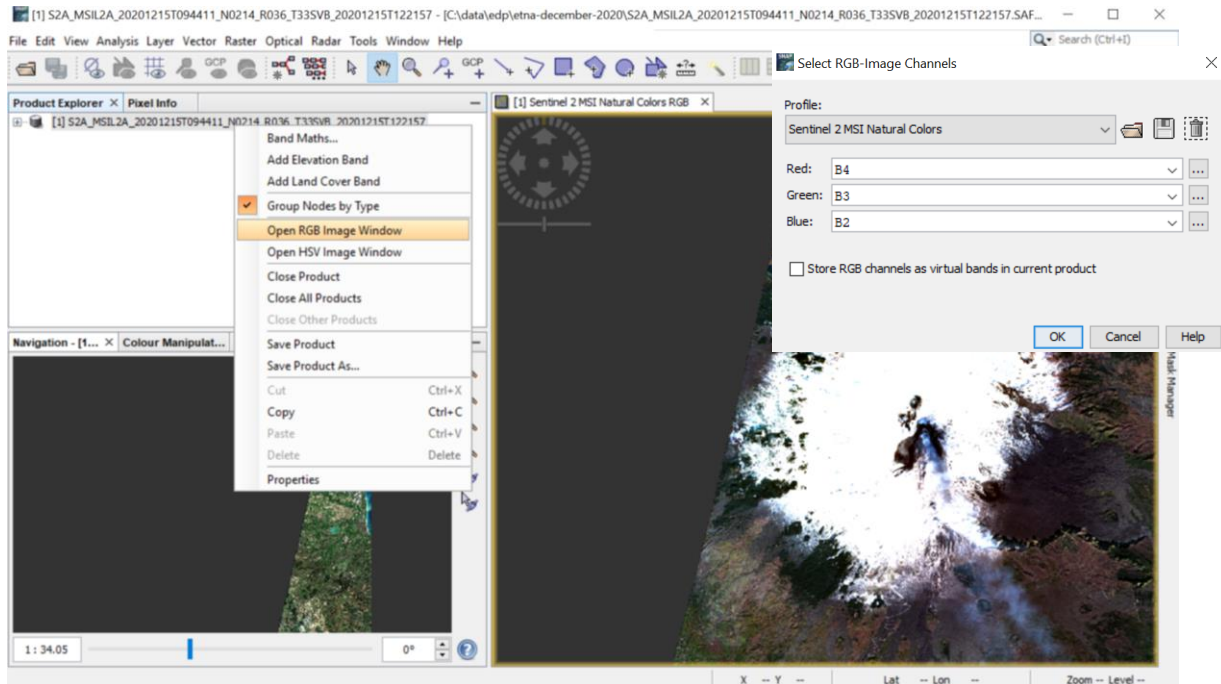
[1] S2A_MSIL2A_20201215T094411_N0214_R036_T33SVB_20201215T122157 - [C:\data\edp\etna-december-2020\S2A_MSIL2A_20201215T094411_N0214_R036_T33SVB_20201215T122157.SAF...

File Edit View Analysis Layer Vector Raster Optical Radar Tools Window Help

Search (Ctrl+I)

Product Explorer × Pixel Info

[1] S2A_MSIL2A_20201215T094411_N0214_R036_T33SVB_20201215T122157

Band Maths...
Add Elevation Band
Add Land Cover Band
Group Nodes by Type
Open RGB Image Window
Open HSV Image Window
Close Product
Close All Products
Close Other Products
Save Product
Save Product As...
Cut Ctrl+X
Copy Ctrl+C
Paste Ctrl+V
Delete Delete
Properties

Navigation - [1... × Colour Manipulat...

1 : 34.05

0°

[1] Sentinel 2 MSI Natural Colors RGB ×

Select RGB-Image Channels

Profile:

Sentinel 2 MSI Natural Colors

Red: B4
Green: B3
Blue: B2

Store RGB channels as virtual bands in current product

OK Cancel Help

Mask Manager

X -- Y -- Lat -- Lon -- Zoom -- Level --